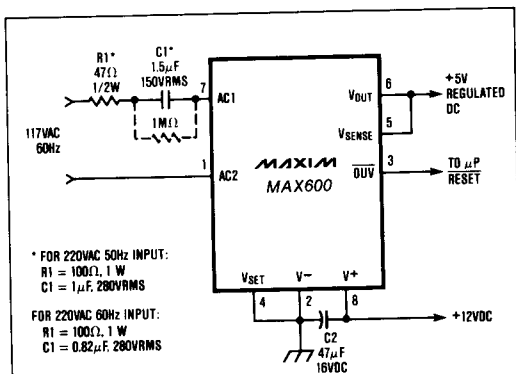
R1*
47Ω
1/2W

C1*
1.5μF
150VRMS

1MΩ

117VAC
60Hz

7
AC1

1
AC2

MAXIM
MAX600

6
$V_{OUT}$

5
$V_{SENSE}$

3
$\overline{OUV}$

+5V
REGULATED
DC

TO μP
RESET

* FOR 220VAC 50Hz INPUT:
R1 = 100Ω, 1 W
C1 = 1μF, 280VRMS

FOR 220VAC 60Hz INPUT:
R1 = 100Ω, 1 W
C1 = 0.82μF, 280VRMS

$V_{SET}$
4

V−
2

V+
8

C2
47μF
16VDC

+12VDC